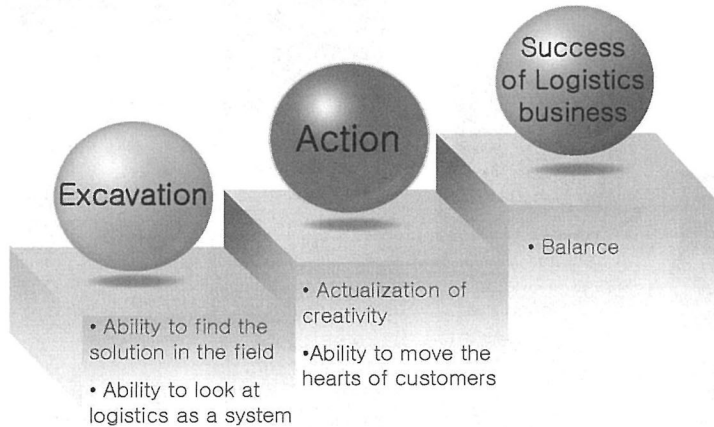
Success of Logistics business

Action

Excavation

• Balance

• Actualization of creativity

•Ability to move the hearts of customers

• Ability to find the solution in the field

• Ability to look at logistics as a system